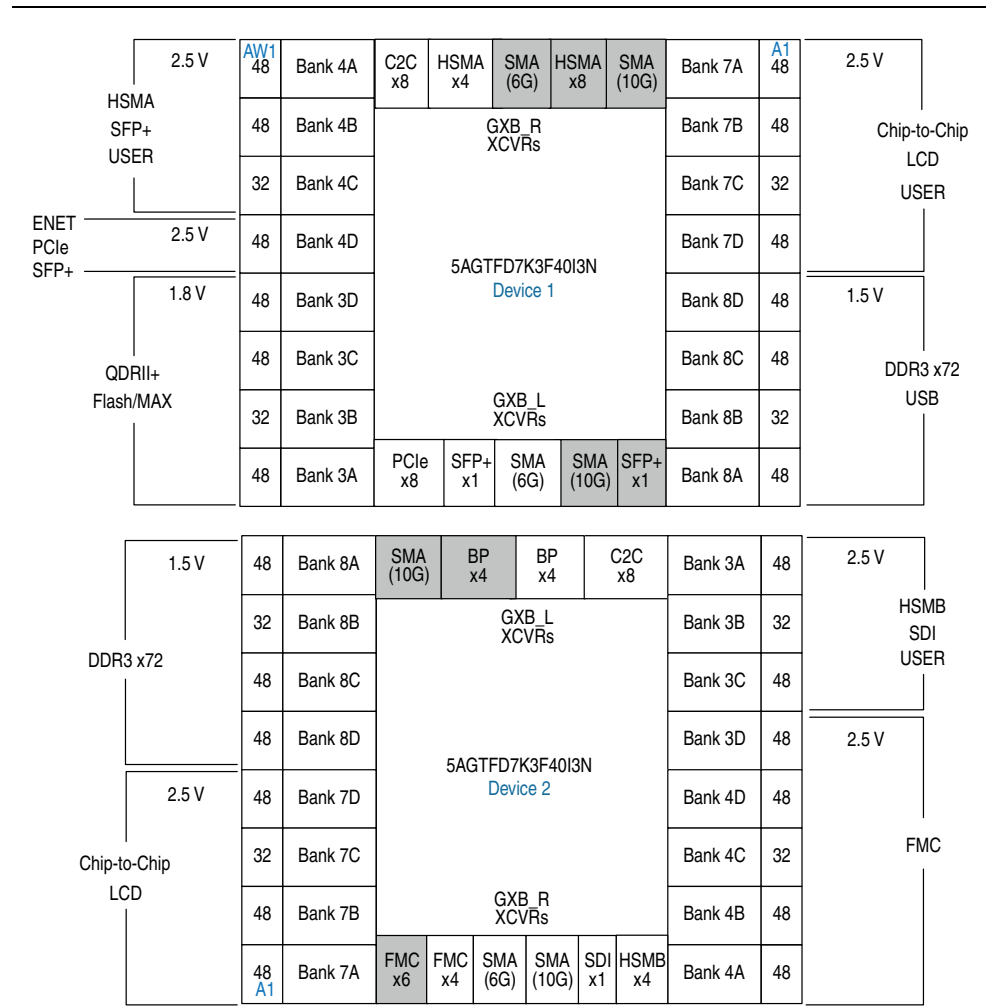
2.5 V
HSMA
SFP+
USER

AW1
48 | Bank 4A
48 | Bank 4B
32 | Bank 4C

ENET
PCIe
SFP+

2.5 V
48 | Bank 4D

1.8 V
48 | Bank 3D
48 | Bank 3C
QDRII+
Flash/MAX
32 | Bank 3B
48 | Bank 3A

C2C x8
HSMA x4
SMA (6G)
HSMA x8
SMA (10G)

GXB_R
XCVRs

5AGTFD7K3F40I3N
Device 1

GXB_L
XCVRs

PCIe x8
SFP+ x1
SMA (6G)
SMA (10G)
SFP+ x1

Bank 7A | A1 48
Bank 7B | 48
Bank 7C | 32
Bank 7D | 48
Bank 8D | 48
Bank 8C | 48
Bank 8B | 32
Bank 8A | 48

2.5 V
Chip-to-Chip
LCD
USER

1.5 V
DDR3 x72
USB

1.5 V
DDR3 x72

48 | Bank 8A
32 | Bank 8B
48 | Bank 8C
48 | Bank 8D

2.5 V
48 | Bank 7D
32 | Bank 7C
Chip-to-Chip
LCD
48 | Bank 7B
48
A1 | Bank 7A

SMA (10G)
BP x4
BP x4
C2C x8

GXB_L
XCVRs

5AGTFD7K3F40I3N
Device 2

GXB_R
XCVRs

FMC x6
FMC x4
SMA (6G)
SMA (10G)
SDI x1
HSMB x4

Bank 3A | 48
Bank 3B | 32
Bank 3C | 48
Bank 3D | 48
Bank 4D | 48
Bank 4C | 32
Bank 4B | 48
Bank 4A | 48

2.5 V
HSMB
SDI
USER

2.5 V
FMC